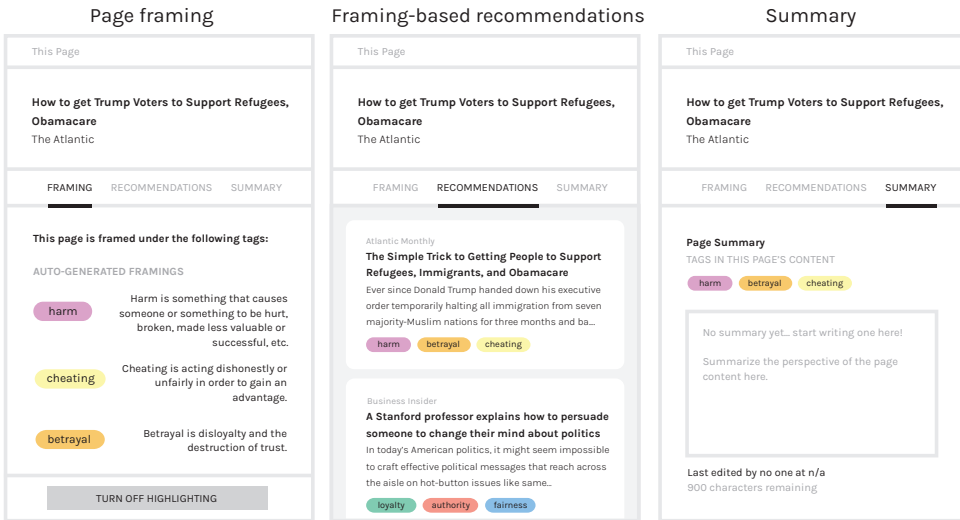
Page framing

This Page

How to get Trump Voters to Support Refugees, Obamacare
The Atlantic

FRAMING RECOMMENDATIONS SUMMARY

This page is framed under the following tags:

AUTO-GENERATED FRAMINGS

harm
Harm is something that causes someone or something to be hurt, broken, made less valuable or successful, etc.

cheating
Cheating is acting dishonestly or unfairly in order to gain an advantage.

betrayal
Betrayal is disloyalty and the destruction of trust.

TURN OFF HIGHLIGHTING

Framing-based recommendations

This Page

How to get Trump Voters to Support Refugees, Obamacare
The Atlantic

FRAMING RECOMMENDATIONS SUMMARY

Atlantic Monthly
The Simple Trick to Getting People to Support Refugees, Immigrants, and Obamacare
Ever since Donald Trump handed down his executive order temporarily halting all immigration from seven majority-Muslim nations for three months and ba...
harm betrayal cheating

Business Insider
A Stanford professor explains how to persuade someone to change their mind about politics
In today's American politics, it might seem impossible to craft effective political messages that reach across the aisle on hot-button issues like same...
loyalty authority fairness

Summary

This Page

How to get Trump Voters to Support Refugees, Obamacare
The Atlantic

FRAMING RECOMMENDATIONS SUMMARY

Page Summary
TAGS IN THIS PAGE'S CONTENT
harm betrayal cheating

No summary yet... start writing one here!

Summarize the perspective of the page content here.

Last edited by no one at n/a
900 characters remaining